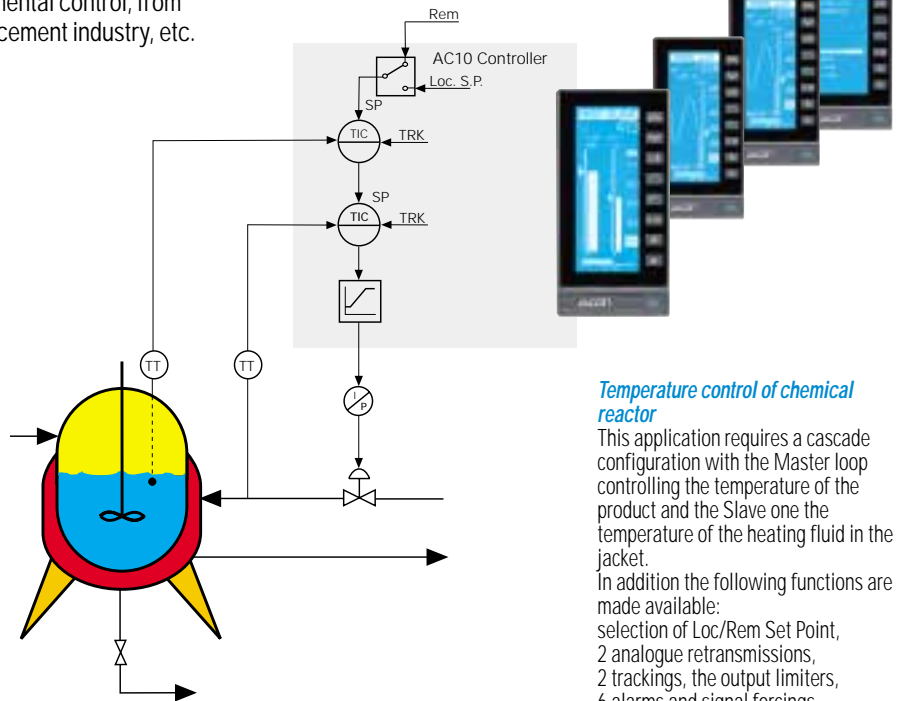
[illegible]ental control, from cement industry, etc.

Rem

AC10 Controller

Loc. S.P.

SP

TIC

TRK

SP

TIC

TRK

TT

TT

I
P

Temperature control of chemical reactor

This application requires a cascade configuration with the Master loop controlling the temperature of the product and the Slave one the temperature of the heating fluid in the jacket.
In addition the following functions are made available:
selection of Loc/Rem Set Point,
2 analogue retransmissions,
2 trackings, the output limiters,
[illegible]